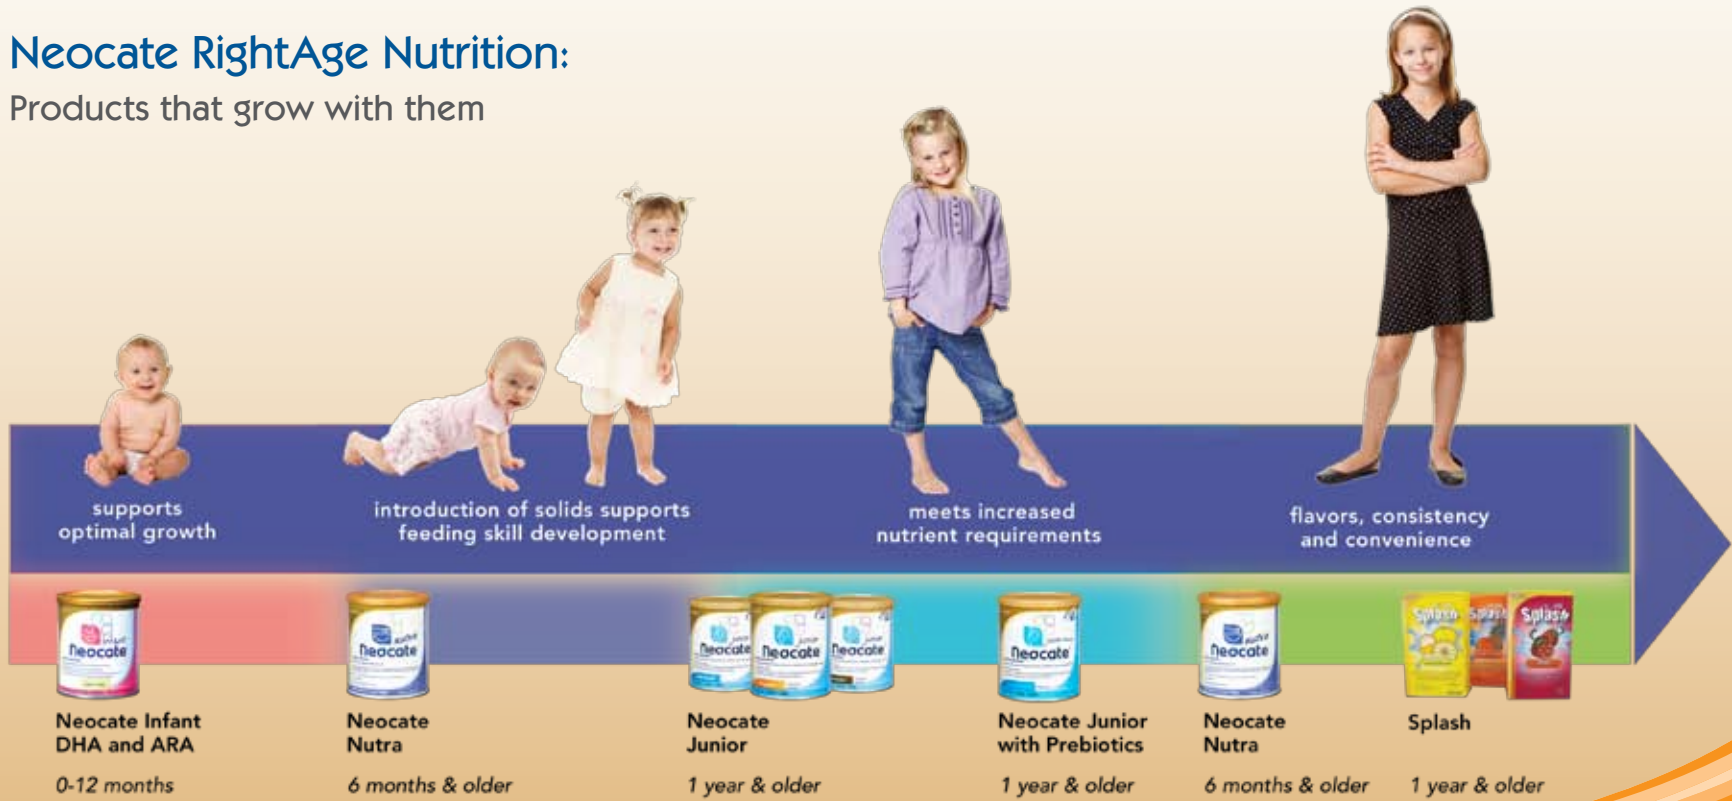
Neocate RightAge Nutrition:
Products that grow with them

supports optimal growth

introduction of solids supports feeding skill development

meets increased nutrient requirements

flavors, consistency and convenience

Neocate Infant DHA and ARA
0-12 months

Neocate Nutra
6 months & older

Neocate Junior
1 year & older

Neocate Junior with Prebiotics
1 year & older

Neocate Nutra
6 months & older

Splash
1 year & older